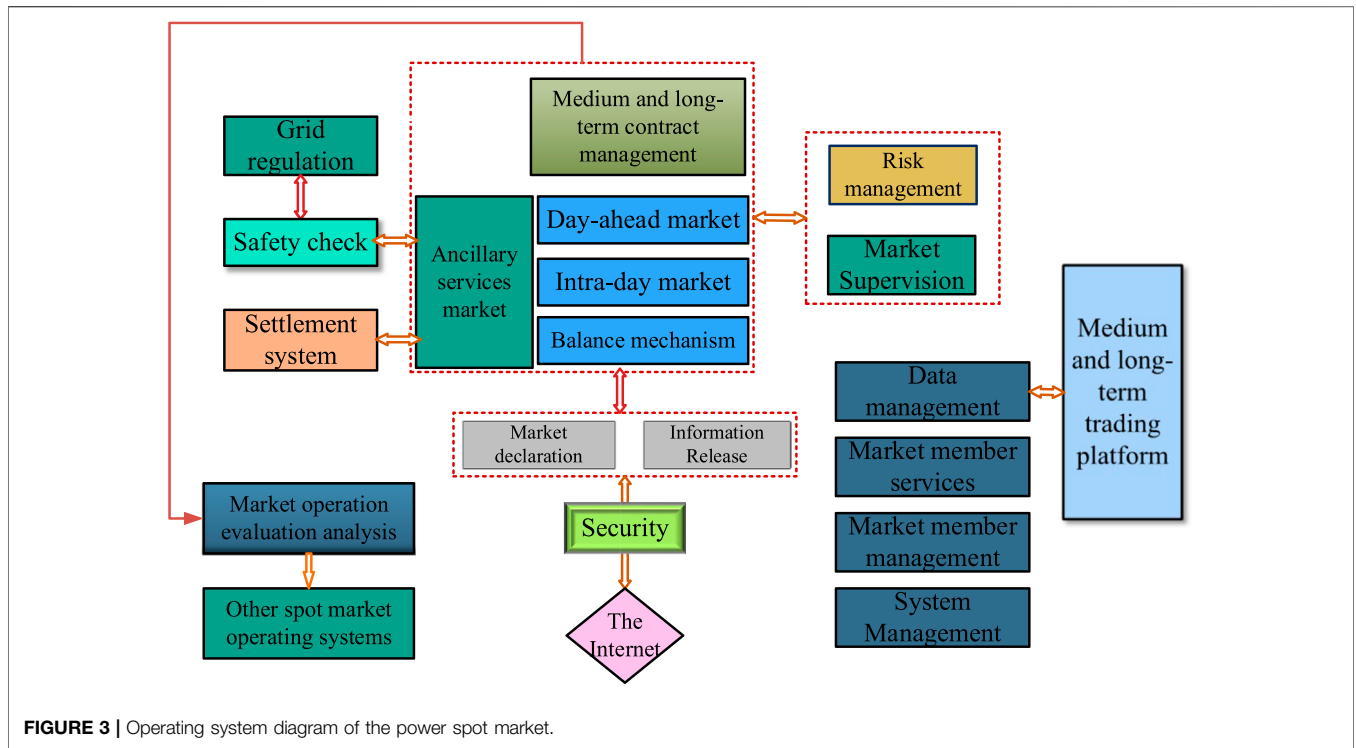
Medium and long-term contract management

Grid regulation

Safety check

Ancillary services market

Day-ahead market

Intra-day market

Balance mechanism

Settlement system

Risk management

Market Supervision

Medium and long-term trading platform

Data management

Market member services

Market member management

System Management

Market declaration

Information Release

Security

The Internet

Market operation evaluation analysis

Other spot market operating systems

**FIGURE 3 |** Operating system diagram of the power spot market.